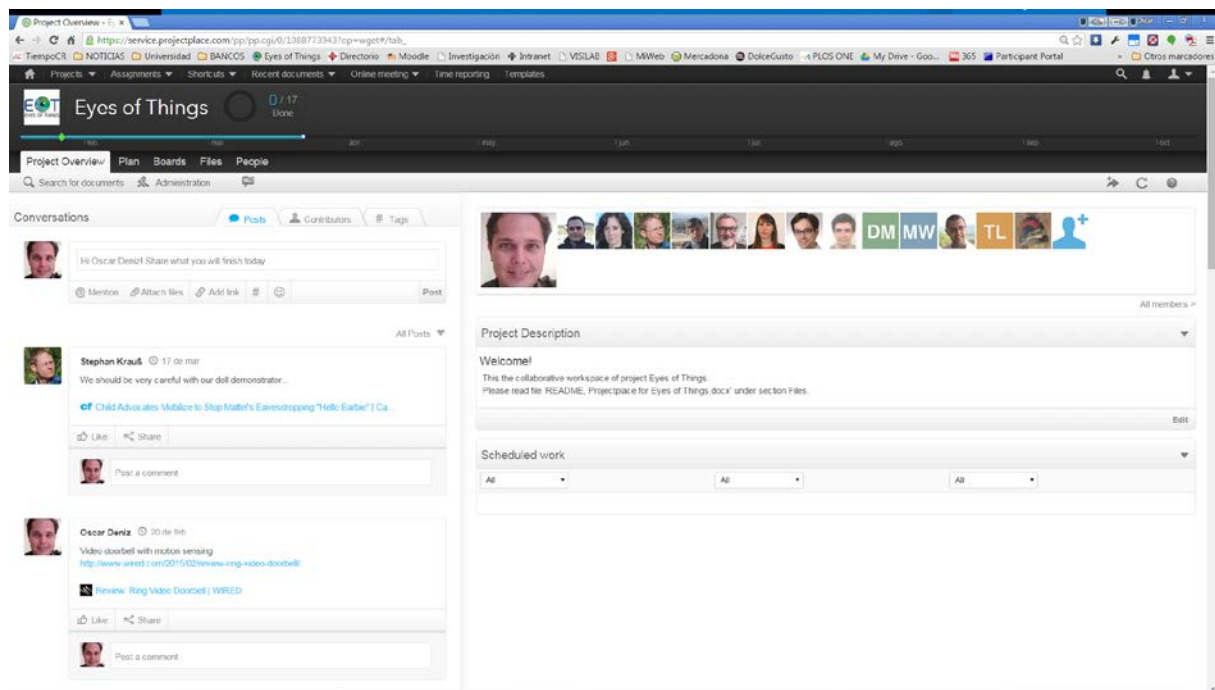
Project Overview - Pr ×

https://service.projectplace.com/pp/pp.cgi/0/1388773943?cp=wget#/tab_

TiempoCR NOTICIAS Universidad BANCOS Eyes of Things Directorio Moodle Investigación Intranet VISILAB MiWeb Mercadona DolceGusto PLOS ONE My Drive - Goo... 365 Participant Portal Otros marcadores

Projects ▼ Assignments ▼ Shortcuts ▼ Recent documents ▼ Online meeting ▼ Time reporting Templates

EOT Eyes of Things 0 / 17 Done

feb mar abr may jun jul ago sep oct

Project Overview Plan Boards Files People

Search for documents Administration

Conversations

Posts Contributors Tags

Hi Oscar Deniz! Share what you will finish today

Mention Attach files Add link # Post

All Posts

Stephan Krauß 17 de mar

We should be very careful with our doll demonstrator...

Child Advocates Mobilize to Stop Mattel's Eavesdropping "Hello Barbie" | Ca...

Like Share

Post a comment

Oscar Deniz 20 de feb

Video doorbell with motion sensing

http://www.wired.com/2015/02/review-ring-video-doorbell/

Review: Ring Video Doorbell | WIRED

Like Share

Post a comment

DM MW TL

All members >

Project Description

Welcome!

This the collaborative workspace of project Eyes of Things.

Please read file 'README, Projectplace for Eyes of Things.docx' under section Files.

Edit

Scheduled work

All All All